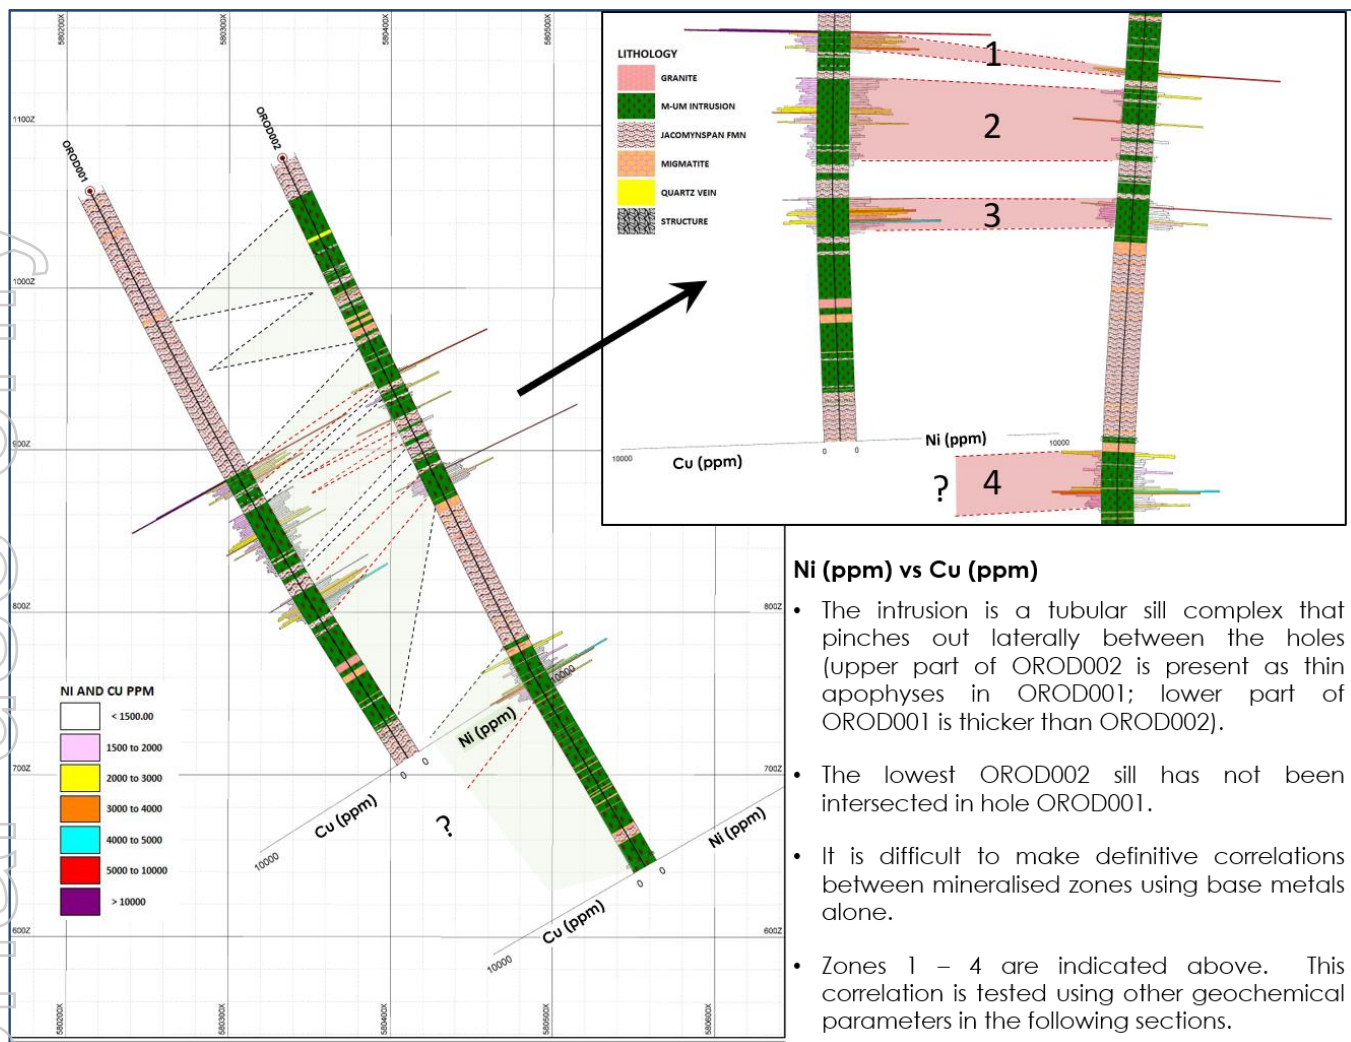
580200X
580300X
580400X
580500X
1100Z
1000Z
900Z
800Z
700Z
600Z
OROD001
OROD002

LITHOLOGY
GRANITE
M-UM INTRUSION
JACOMYNSPAN FMN
MIGMATITE
QUARTZ VEIN
STRUCTURE

1
2
3
4
?
10000
Cu (ppm)
0
0
Ni (ppm)
10000

NI AND CU PPM
< 1500.00
1500 to 2000
2000 to 3000
3000 to 4000
4000 to 5000
5000 to 10000
> 10000

Ni (ppm)
10000
0
0
Cu (ppm)
10000
?
Ni (ppm)
0
0
Cu (ppm)
10000

580200X
580300X
580400X
580500X
580600X
800Z
700Z
600Z

Ni (ppm) vs Cu (ppm)

• The intrusion is a tubular sill complex that pinches out laterally between the holes (upper part of OROD002 is present as thin apophyses in OROD001; lower part of OROD001 is thicker than OROD002).

• The lowest OROD002 sill has not been intersected in hole OROD001.

• It is difficult to make definitive correlations between mineralised zones using base metals alone.

• Zones 1 – 4 are indicated above. This correlation is tested using other geochemical parameters in the following sections.